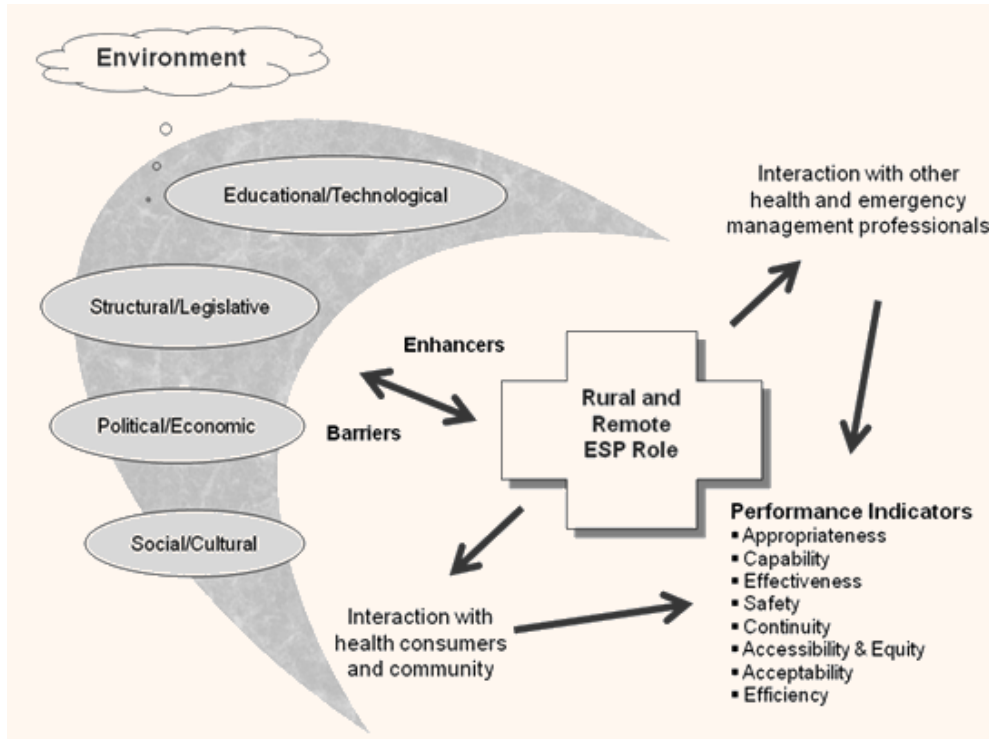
Environment

Educational/Technological

Structural/Legislative

Political/Economic

Social/Cultural

Enhancers

Barriers

Rural and Remote ESP Role

Interaction with other health and emergency management professionals

Performance Indicators
▪ Appropriateness
▪ Capability
▪ Effectiveness
▪ Safety
▪ Continuity
▪ Accessibility & Equity
▪ Acceptability
▪ Efficiency

Interaction with health consumers and community